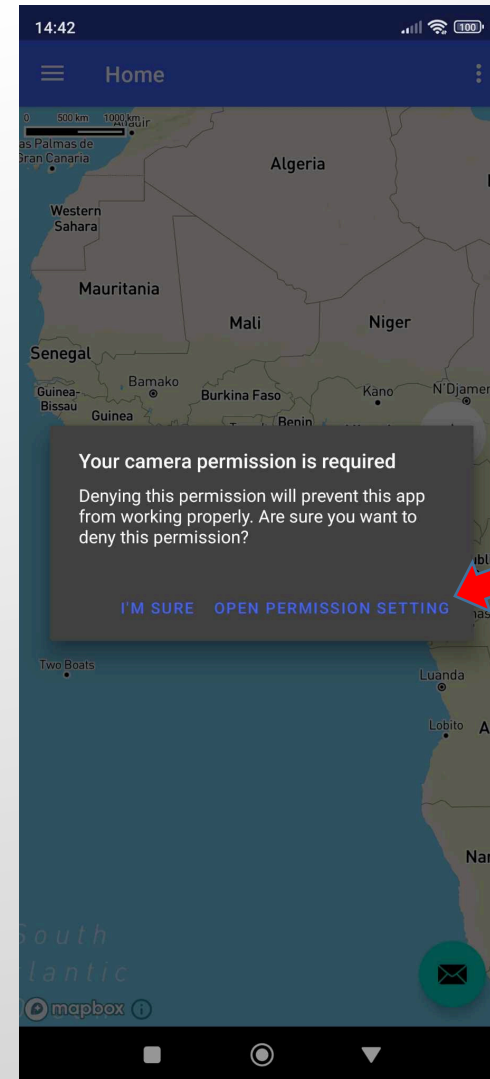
14:42

100

Home

0 500 km 1000 km

as Palmas de Gran Canaria

Algeria

Western Sahara

Mauritania

Mali

Niger

Senegal

Guinea-Bissau

Bamako

Burkina Faso

Kano

N'Djamer

Guinea

Benin

Your camera permission is required

Denying this permission will prevent this app from working properly. Are sure you want to deny this permission?

I'M SURE OPEN PERMISSION SETTING

Two Boats

Luanda

Lobito

Nar

South

lantic

mapbox